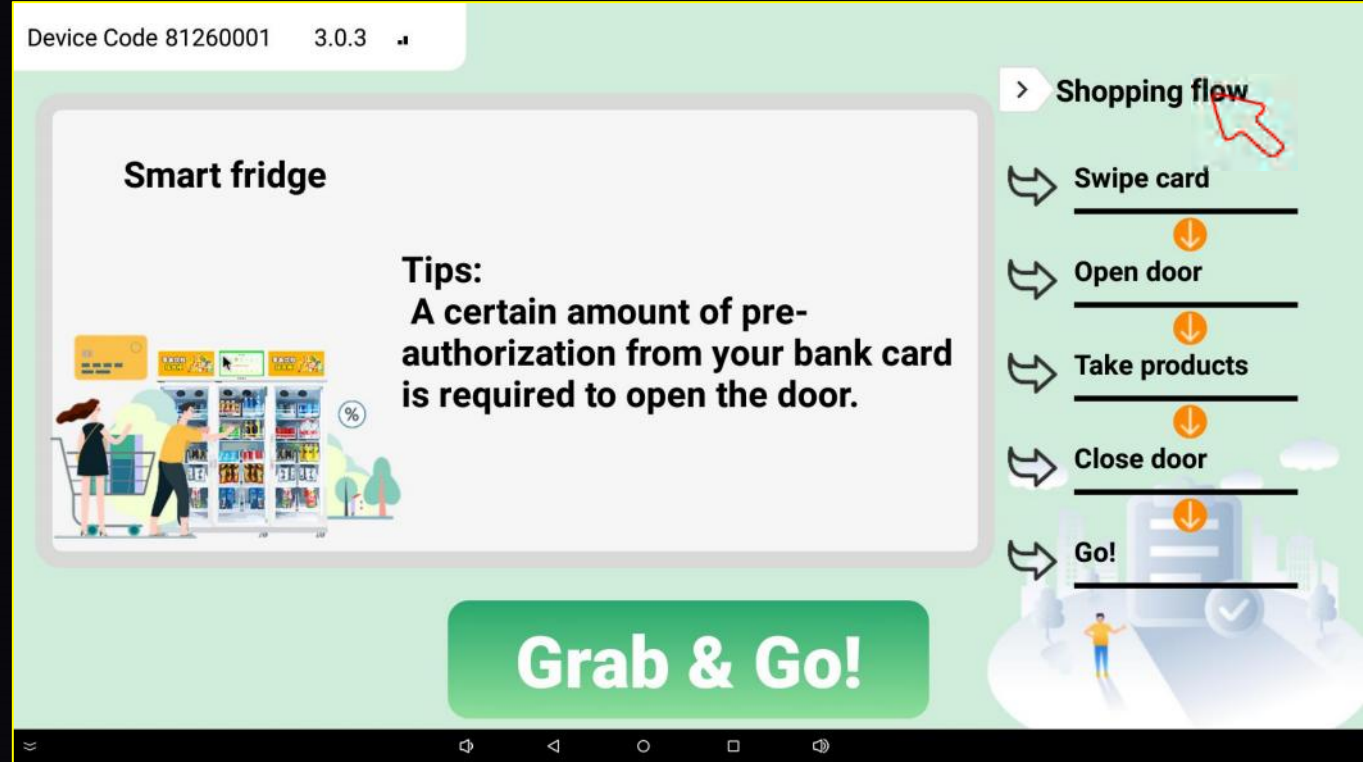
Device Code 81260001 3.0.3

Smart fridge

Tips:
A certain amount of pre-authorization from your bank card is required to open the door.

> Shopping flow

Swipe card

Open door

Take products

Close door

Go!

Grab & Go!